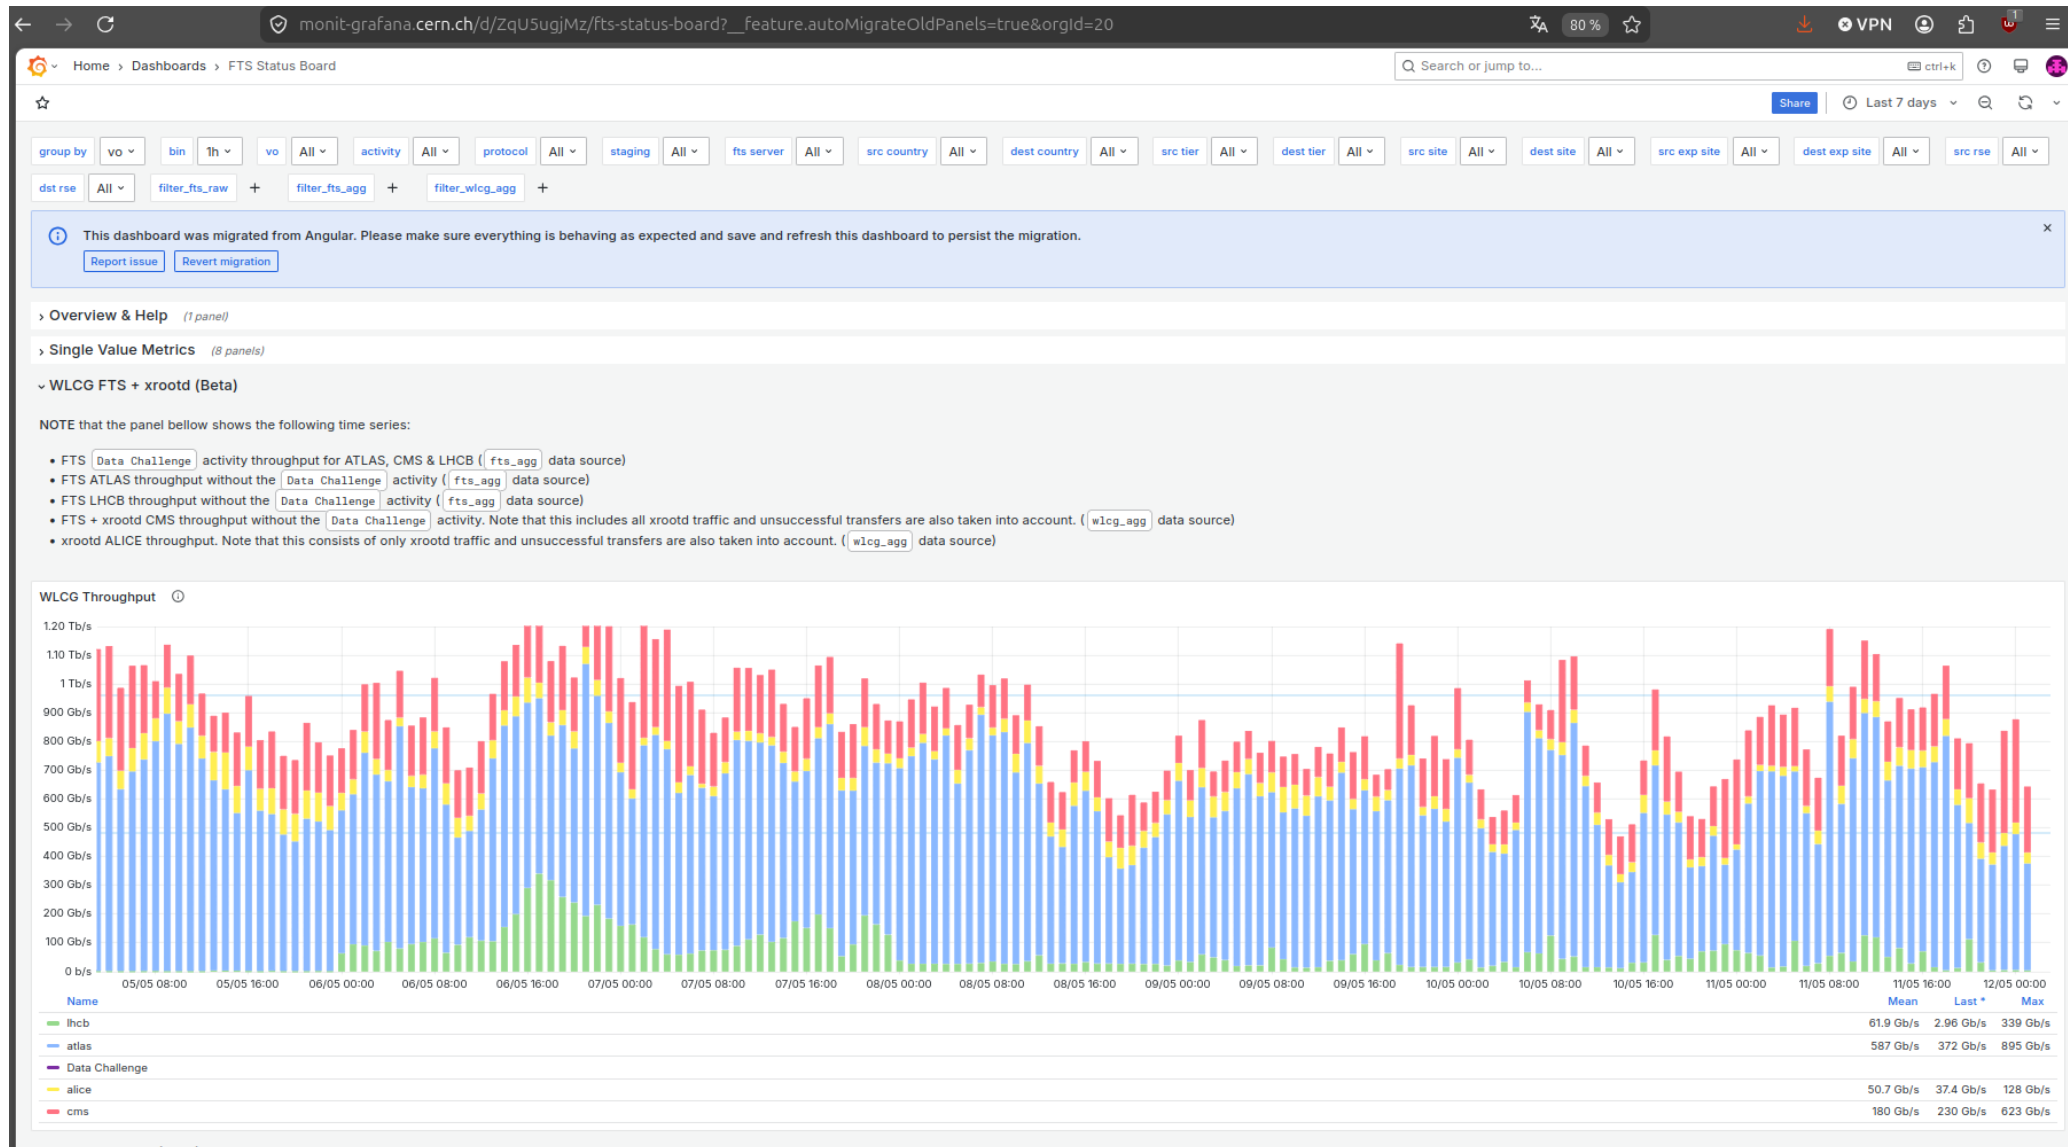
monit-grafana.cern.ch/d/ZqU5ugjMz/fts-status-board?__feature.autoMigrateOldPanels=true&orgId=20

80 %

VPN

Home › Dashboards › FTS Status Board

Search or jump to...

ctrl+k

Share

Last 7 days

group by | vo | bin | 1h | vo | All | activity | All | protocol | All | staging | All | fts server | All | src country | All | dest country | All | src tier | All | dest tier | All | src site | All | dest site | All | src exp site | All | dest exp site | All | src rse | All

dst rse | All | filter_fts_raw | + | filter_fts_agg | + | filter_wlcg_agg | +

This dashboard was migrated from Angular. Please make sure everything is behaving as expected and save and refresh this dashboard to persist the migration.

Report issue | Revert migration

› Overview & Help (1 panel)

› Single Value Metrics (8 panels)

⌄ WLCG FTS + xrootd (Beta)

NOTE that the panel bellow shows the following time series:

• FTS Data Challenge activity throughput for ATLAS, CMS & LHCB ( fts_agg data source)
• FTS ATLAS throughput without the Data Challenge activity ( fts_agg data source)
• FTS LHCB throughput without the Data Challenge activity ( fts_agg data source)
• FTS + xrootd CMS throughput without the Data Challenge activity. Note that this includes all xrootd traffic and unsuccessful transfers are also taken into account. ( wlcg_agg data source)
• xrootd ALICE throughput. Note that this consists of only xrootd traffic and unsuccessful transfers are also taken into account. ( wlcg_agg data source)

WLCG Throughput

1.20 Tb/s
1.10 Tb/s
1 Tb/s
900 Gb/s
800 Gb/s
700 Gb/s
600 Gb/s
500 Gb/s
400 Gb/s
300 Gb/s
200 Gb/s
100 Gb/s
0 b/s

05/05 08:00 | 05/05 16:00 | 06/05 00:00 | 06/05 08:00 | 06/05 16:00 | 07/05 00:00 | 07/05 08:00 | 07/05 16:00 | 08/05 00:00 | 08/05 08:00 | 08/05 16:00 | 09/05 00:00 | 09/05 08:00 | 09/05 16:00 | 10/05 00:00 | 10/05 08:00 | 10/05 16:00 | 11/05 00:00 | 11/05 08:00 | 11/05 16:00 | 12/05 00:00

| Name | Mean | Last * | Max |
|---|---|---|---|
| lhcb | 61.9 Gb/s | 2.96 Gb/s | 339 Gb/s |
| atlas | 587 Gb/s | 372 Gb/s | 895 Gb/s |
| Data Challenge | | | |
| alice | 50.7 Gb/s | 37.4 Gb/s | 128 Gb/s |
| cms | 180 Gb/s | 230 Gb/s | 623 Gb/s |